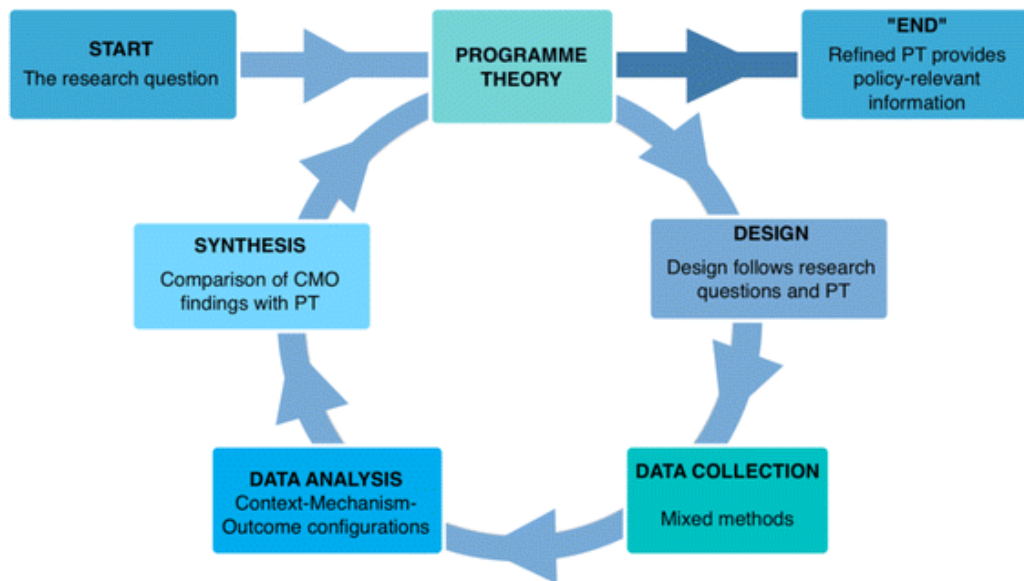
START
The research question

PROGRAMME THEORY

"END"
Refined PT provides policy-relevant information

DESIGN
Design follows research questions and PT

DATA COLLECTION
Mixed methods

DATA ANALYSIS
Context-Mechanism-Outcome configurations

SYNTHESIS
Comparison of CMO findings with PT